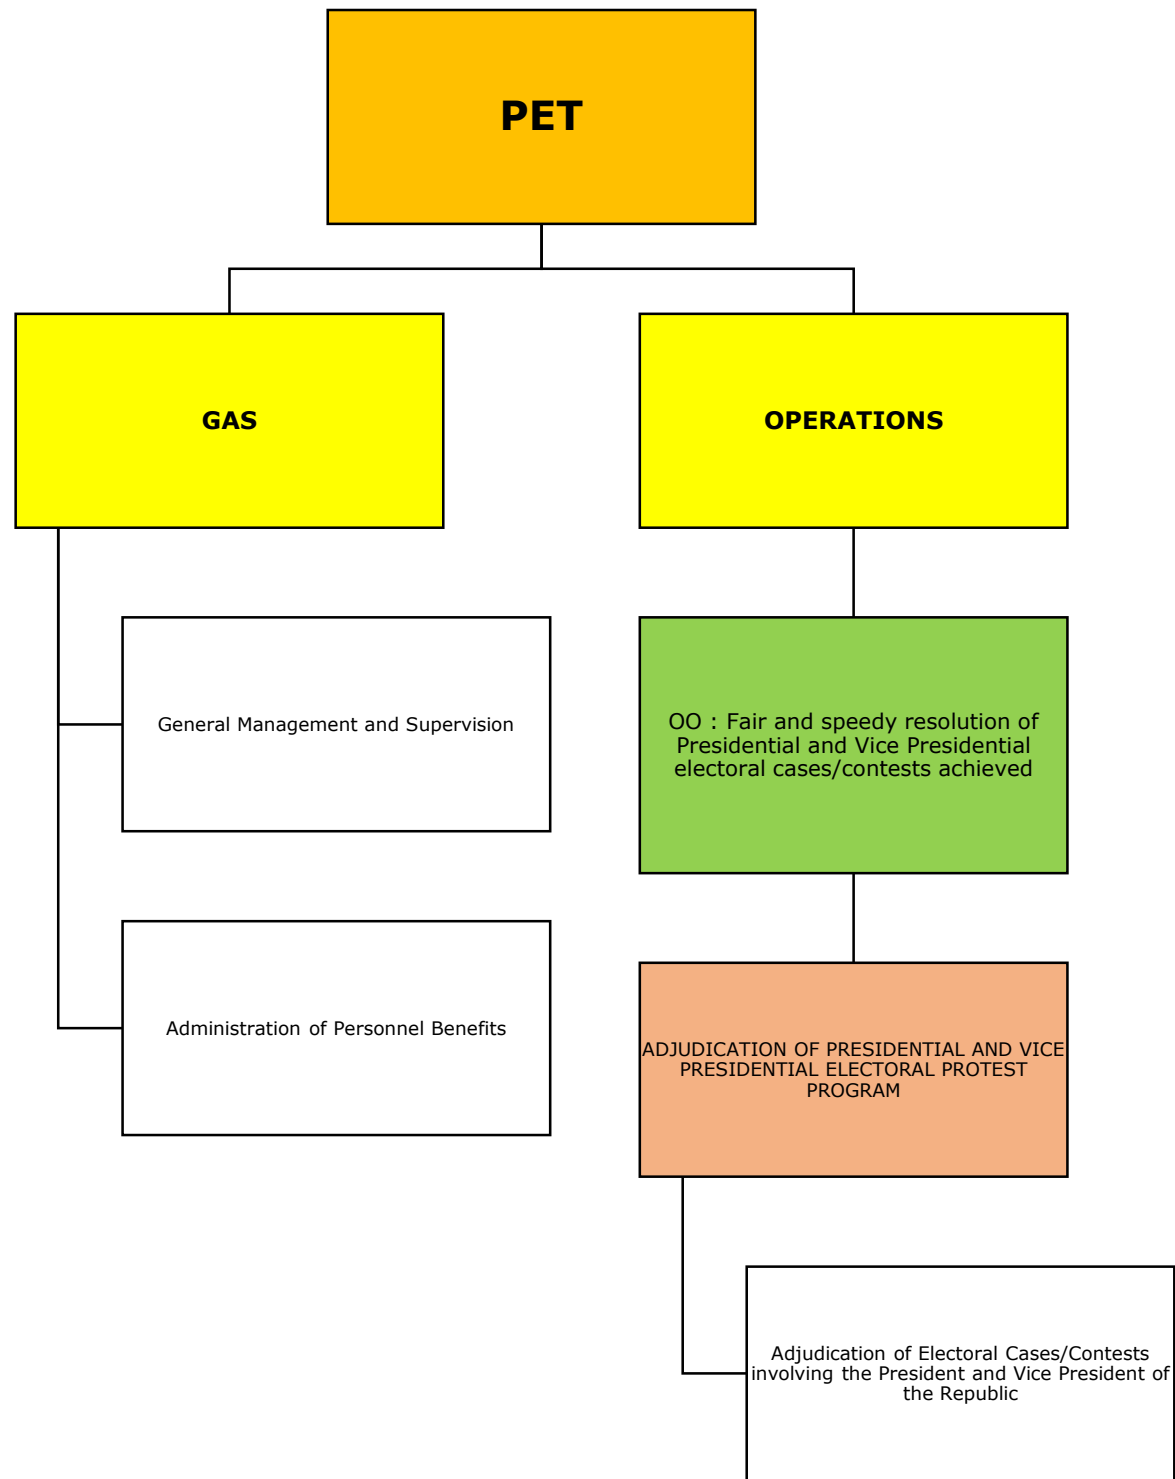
PET

GAS

OPERATIONS

General Management and Supervision

Administration of Personnel Benefits

OO : Fair and speedy resolution of Presidential and Vice Presidential electoral cases/contests achieved

ADJUDICATION OF PRESIDENTIAL AND VICE PRESIDENTIAL ELECTORAL PROTEST PROGRAM

Adjudication of Electoral Cases/Contests involving the President and Vice President of the Republic